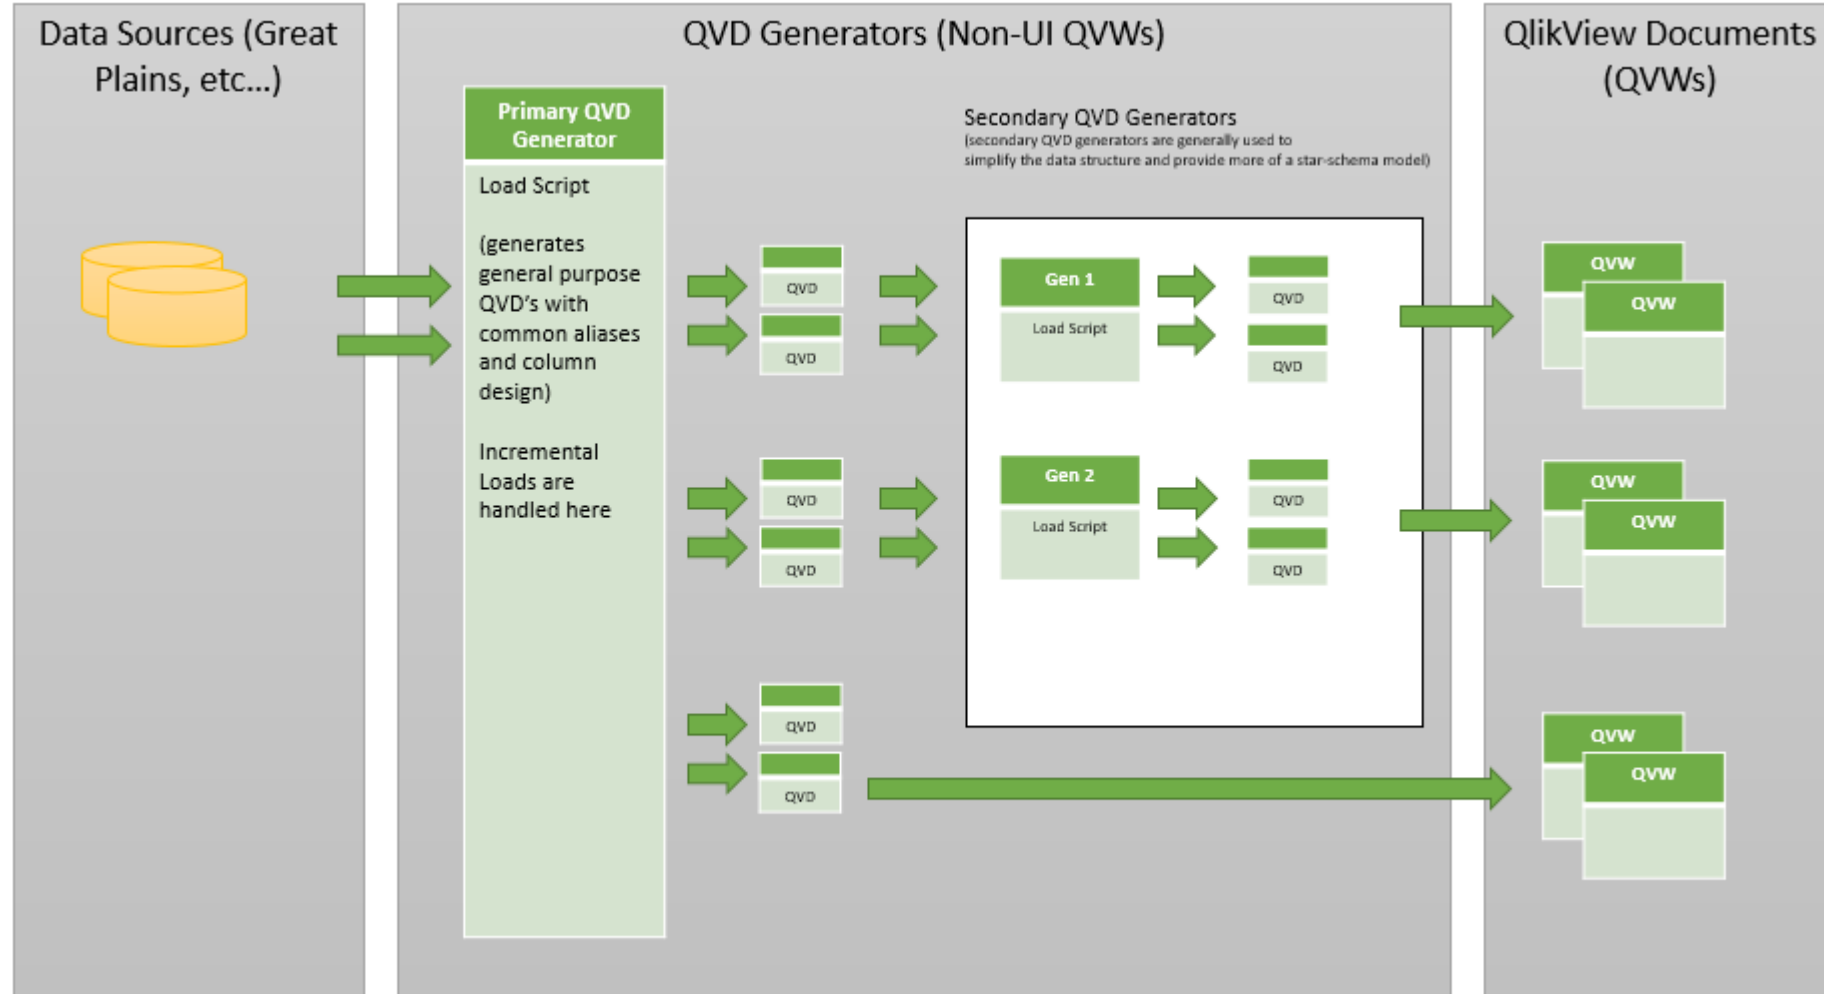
Data Sources (Great Plains, etc...)

QVD Generators (Non-UI QVWs)

Primary QVD Generator

Load Script

(generates general purpose QVD's with common aliases and column design)

Incremental Loads are handled here

QVD

QVD

QVD

QVD

QVD

QVD

Secondary QVD Generators
(secondary QVD generators are generally used to simplify the data structure and provide more of a star-schema model)

Gen 1

Load Script

QVD

QVD

Gen 2

Load Script

QVD

QVD

QlikView Documents (QVWs)

QVW

QVW

QVW

QVW

QVW

QVW